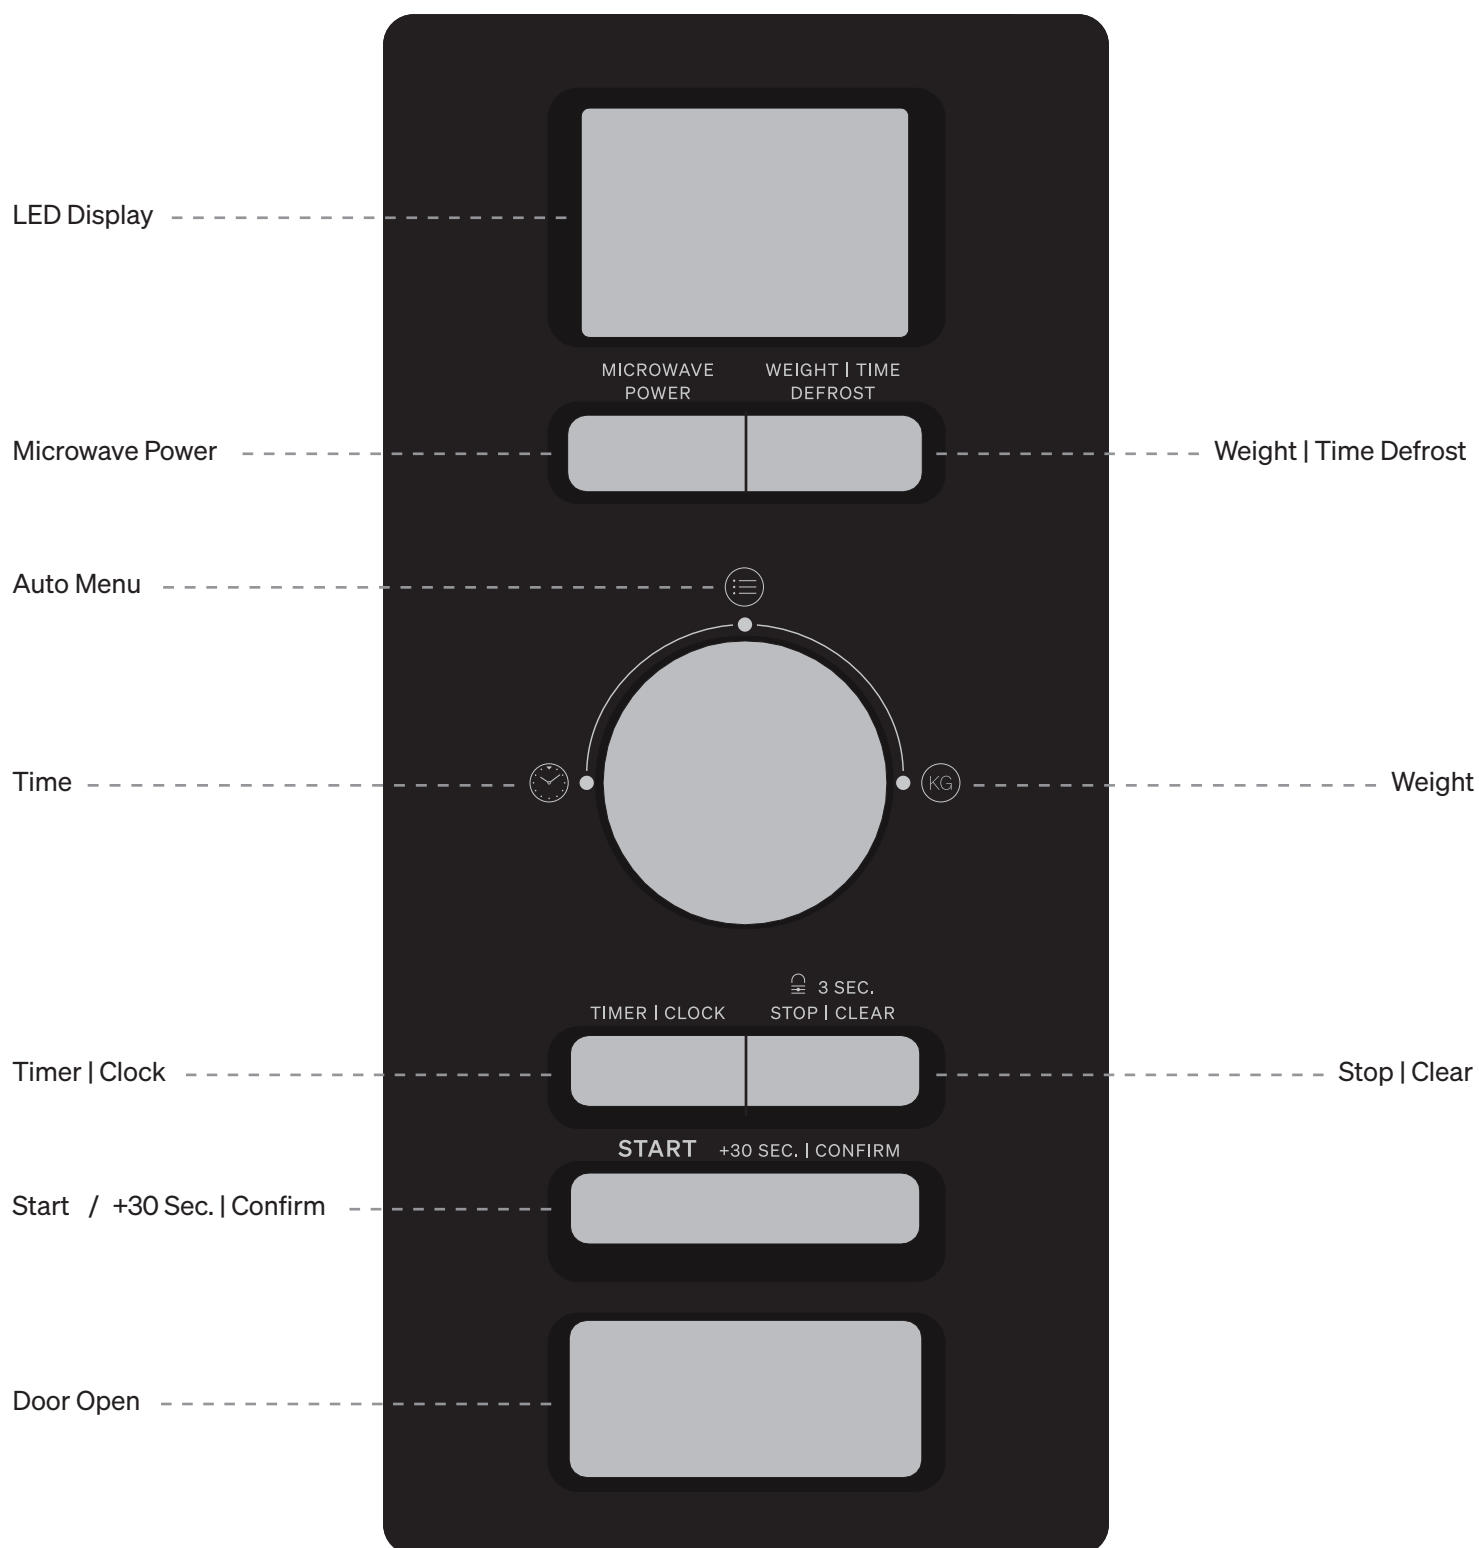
LED Display

MICROWAVE POWER

WEIGHT | TIME DEFROST

Microwave Power

Weight | Time Defrost

Auto Menu

Time

KG

Weight

3 SEC.

TIMER | CLOCK

STOP | CLEAR

Timer | Clock

Stop | Clear

START +30 SEC. | CONFIRM

Start / +30 Sec. | Confirm

Door Open